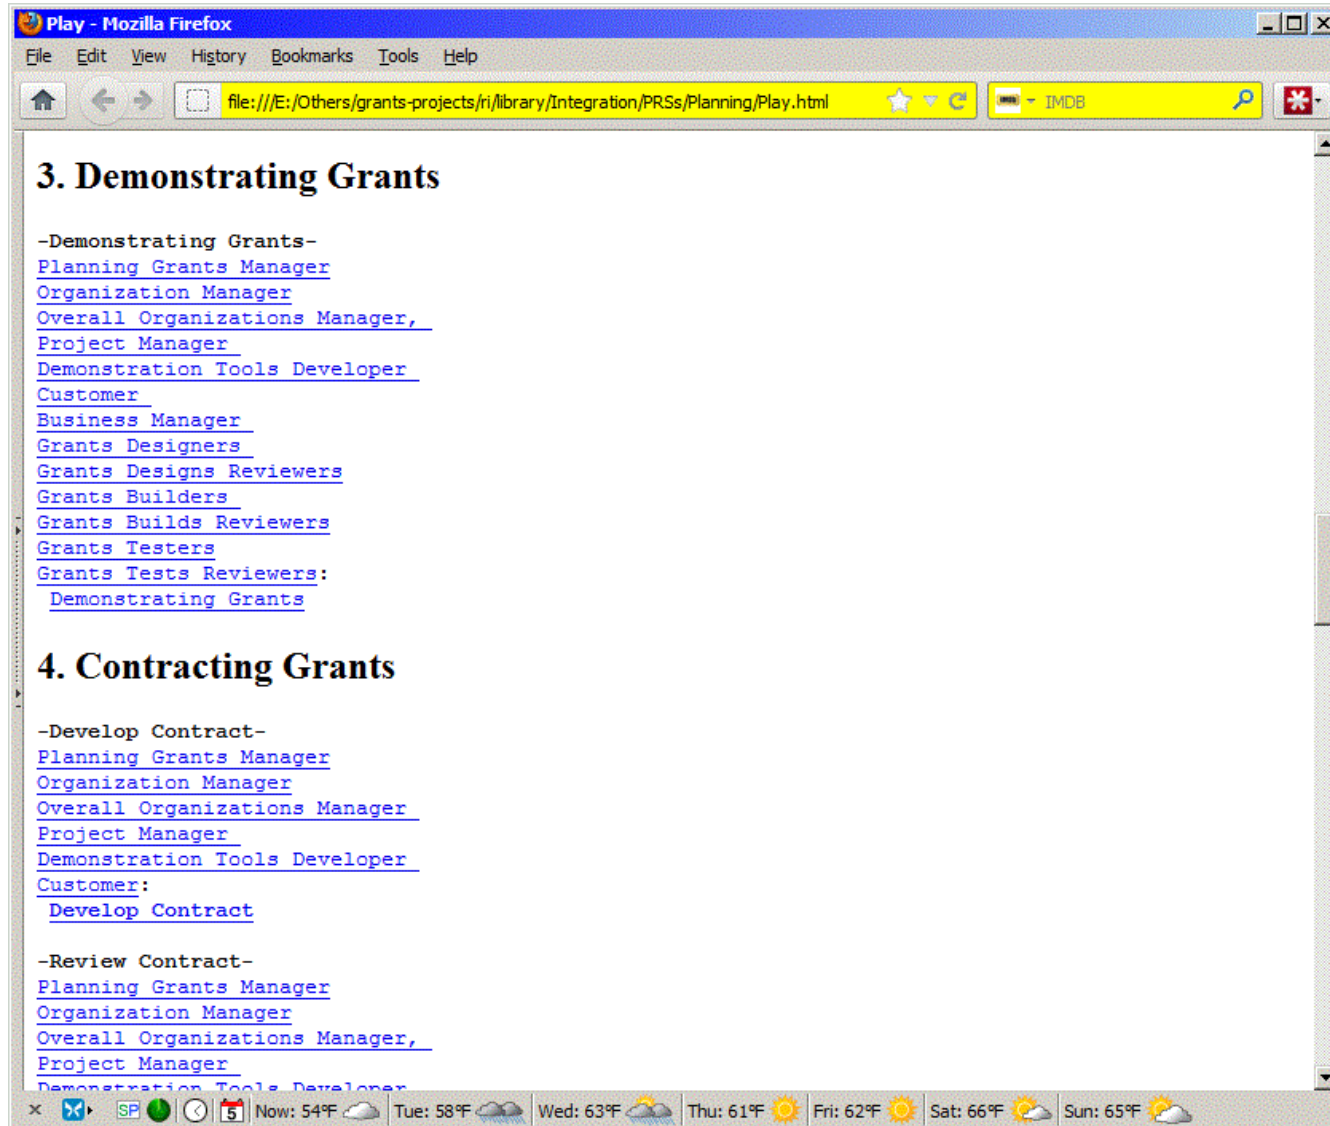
Play - Mozilla Firefox

File Edit View History Bookmarks Tools Help

file:///E:/Others/grants-projects/ri/library/Integration/PRSs/Planning/Play.html

IMDB

3. Demonstrating Grants

-Demonstrating Grants-
Planning Grants Manager
Organization Manager
Overall Organizations Manager,
Project Manager
Demonstration Tools Developer
Customer
Business Manager
Grants Designers
Grants Designs Reviewers
Grants Builders
Grants Builds Reviewers
Grants Testers
Grants Tests Reviewers:
Demonstrating Grants

4. Contracting Grants

-Develop Contract-
Planning Grants Manager
Organization Manager
Overall Organizations Manager
Project Manager
Demonstration Tools Developer
Customer:
Develop Contract

-Review Contract-
Planning Grants Manager
Organization Manager
Overall Organizations Manager,
Project Manager
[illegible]

SP 5 Now: 54°F Tue: 58°F Wed: 63°F Thu: 61°F Fri: 62°F Sat: 66°F Sun: 65°F